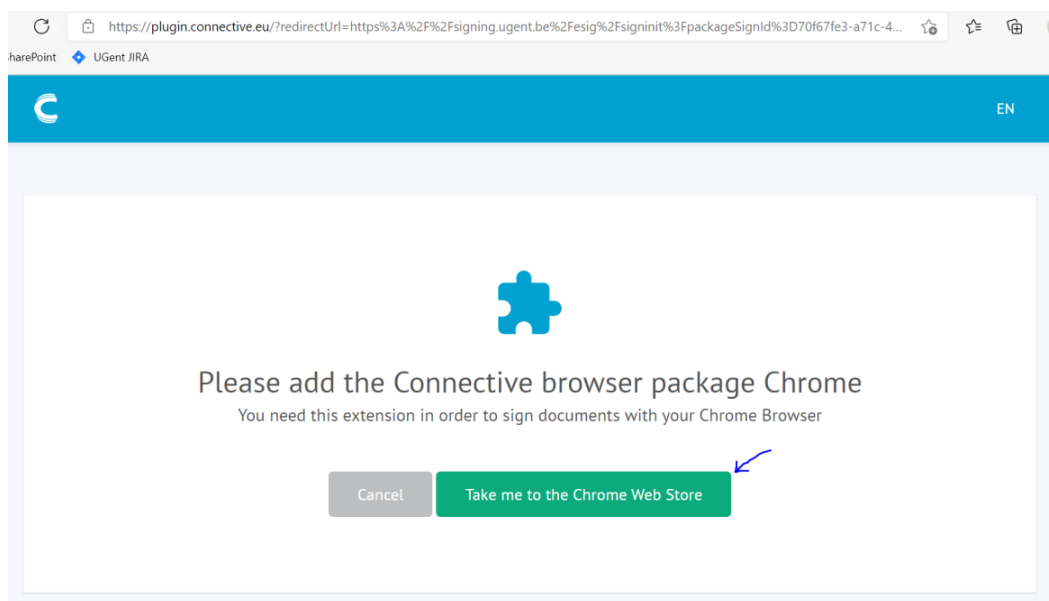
https://plugin.connective.eu/?redirectUrl=https%3A%2F%2Fsigning.ugent.be%2Fesig%2Fsigninit%3FpackageSignId%3D70f67fe3-a71c-4...

harePoint UGent JIRA

EN

Please add the Connective browser package Chrome

You need this extension in order to sign documents with your Chrome Browser

Cancel

Take me to the Chrome Web Store